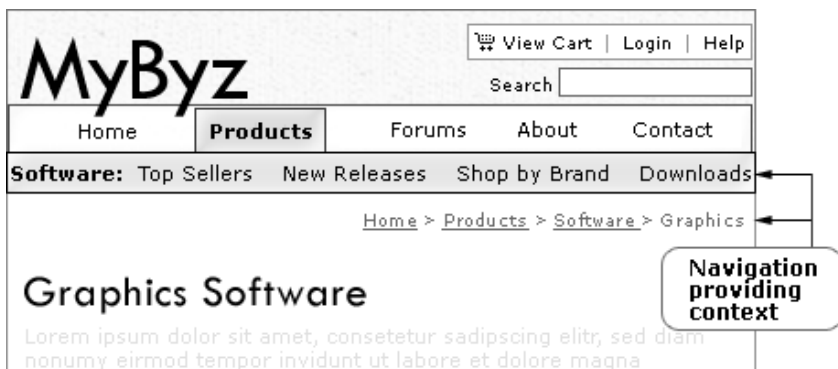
MyByz

View Cart | Login | Help

Search

Home Products Forums About Contact

Software: Top Sellers New Releases Shop by Brand Downloads

Home > Products > Software > Graphics

Navigation providing context

Graphics Software

Lorem ipsum dolor sit amet, consetetur sadipscing elitr, sed diam nonumy eirmod tempor invidunt ut labore et dolore magna